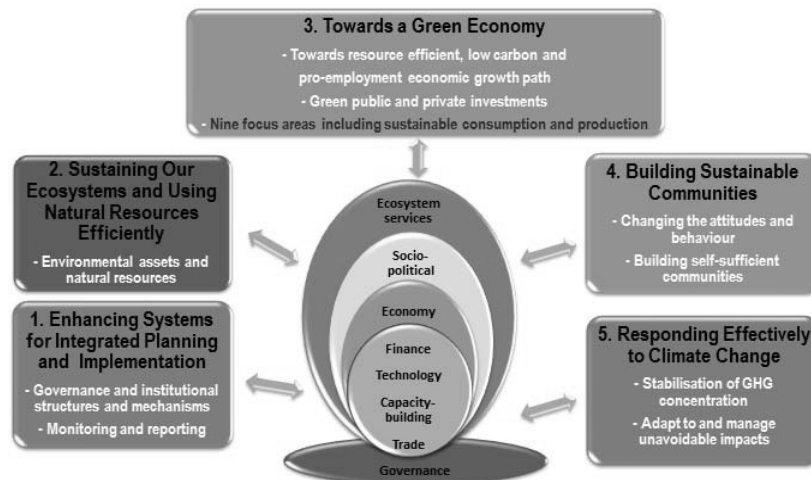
3. Towards a Green Economy

- Towards resource efficient, low carbon and pro-employment economic growth path
- Green public and private investments
- Nine focus areas including sustainable consumption and production

2. Sustaining Our Ecosystems and Using Natural Resources Efficiently

- Environmental assets and natural resources

1. Enhancing Systems for Integrated Planning and Implementation

- Governance and institutional structures and mechanisms
- Monitoring and reporting

Ecosystem services

Socio-political

Economy

Finance

Technology

Capacity-building

Trade

Governance

4. Building Sustainable Communities

- Changing the attitudes and behaviour
- Building self-sufficient communities

5. Responding Effectively to Climate Change

- Stabilisation of GHG concentration
- Adapt to and manage unavoidable impacts